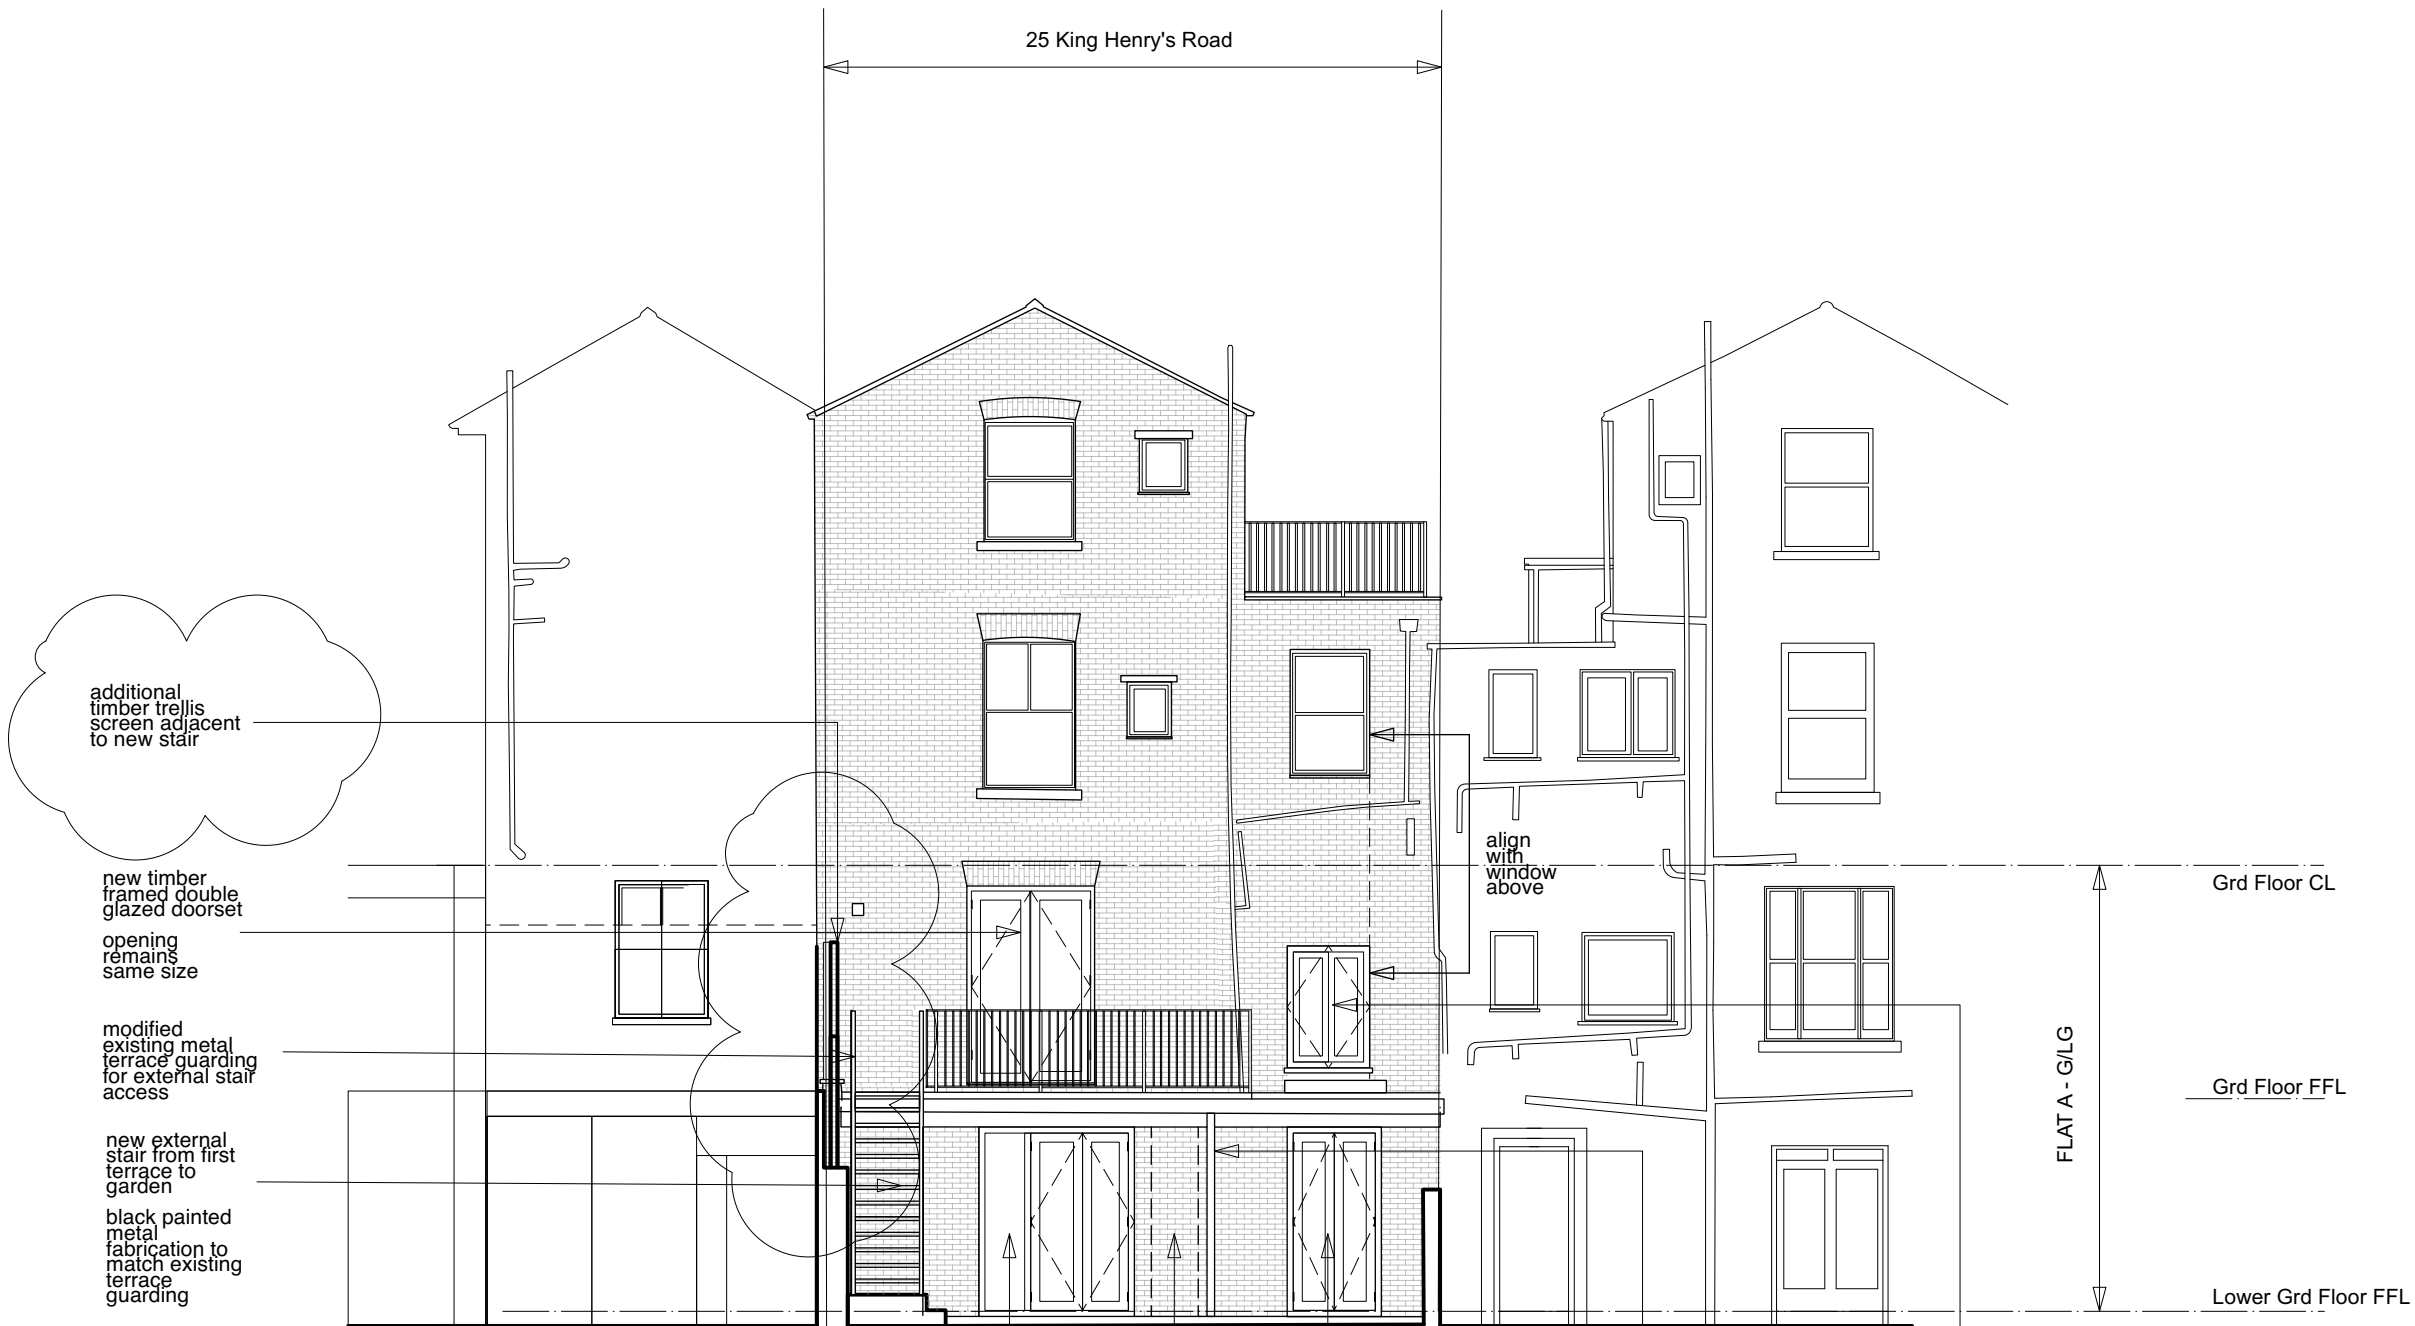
25 King Henry's Road

additional timber trellis screen adjacent to new stair

new timber framed double glazed doorset

opening remains same size

modified existing metal terrace guarding for external stair access

new external stair from first terrace to garden

black painted metal fabrication to match existing terrace guarding

align with window above

Grd Floor CL

FLAT A - G/LG

Grd Floor FFL

Lower Grd Floor FFL